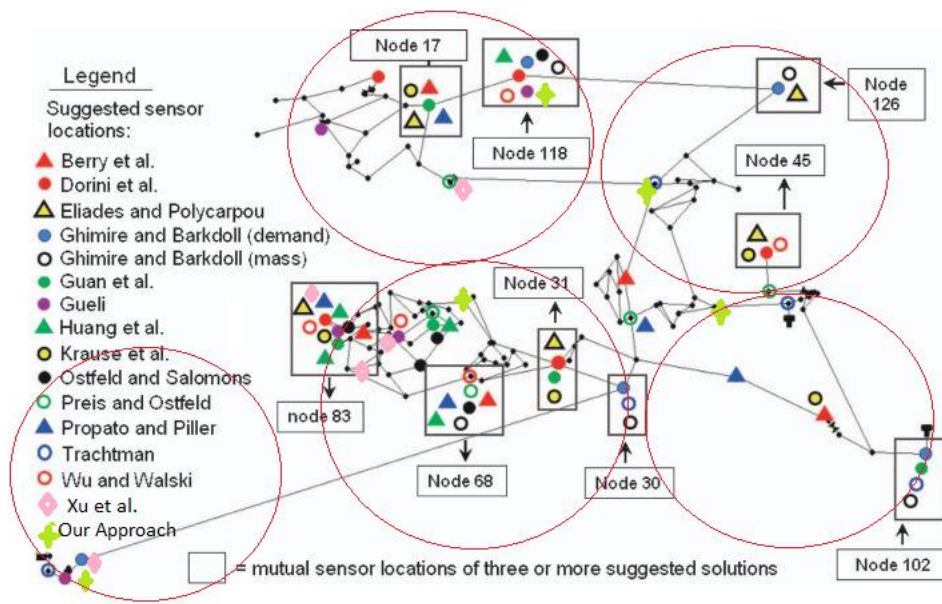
Legend
Suggested sensor locations:
Berry et al.
Dorini et al.
Eliades and Polycarpou
Ghimire and Barkdoll (demand)
Ghimire and Barkdoll (mass)
Guan et al.
Gueli
Huang et al.
Krause et al.
Ostfeld and Salomons
Preis and Ostfeld
Propato and Piller
Trachtman
Wu and Walski
Xu et al.
Our Approach

Node 17
Node 118
Node 126
Node 45
Node 31
node 83
Node 68
Node 30
Node 102

= mutual sensor locations of three or more suggested solutions